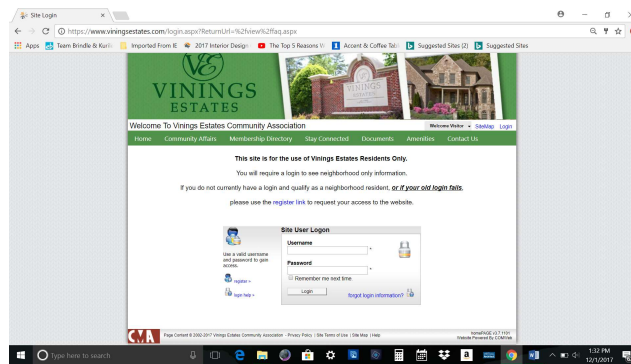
Site Login
https://www.viningsestates.com/login.aspx?ReturnUrl=%2fview%2ffaq.aspx
Apps Team Brindle & Kurik Imported From IE 2017 Interior Design The Top 5 Reasons W Accent & Coffee Tab Suggested Sites (2) Suggested Sites

VE
VININGS
ESTATES
VININGS

Welcome To Vinings Estates Community Association
Welcome Visitor SiteMap Login
Home Community Affairs Membership Directory Stay Connected Documents Amenities Contact Us

This site is for the use of Vinings Estates Residents Only.

You will require a login to see neighborhood only information.

If you do not currently have a login and qualify as a neighborhood resident, or if your old login fails,

please use the register link to request your access to the website.

Site User Logon
Use a valid username and password to gain access.
register »
login help »
Username
Password
Remember me next time
Login
forgot login information?

CMA
Page Content © 2002-2017 Vinings Estates Community Association - Privacy Policy | Site Terms of Use | Site Map | Help
homePAGE v3.7.1101
Website Powered By COMMVA

Type here to search
1:32 PM
12/1/2017